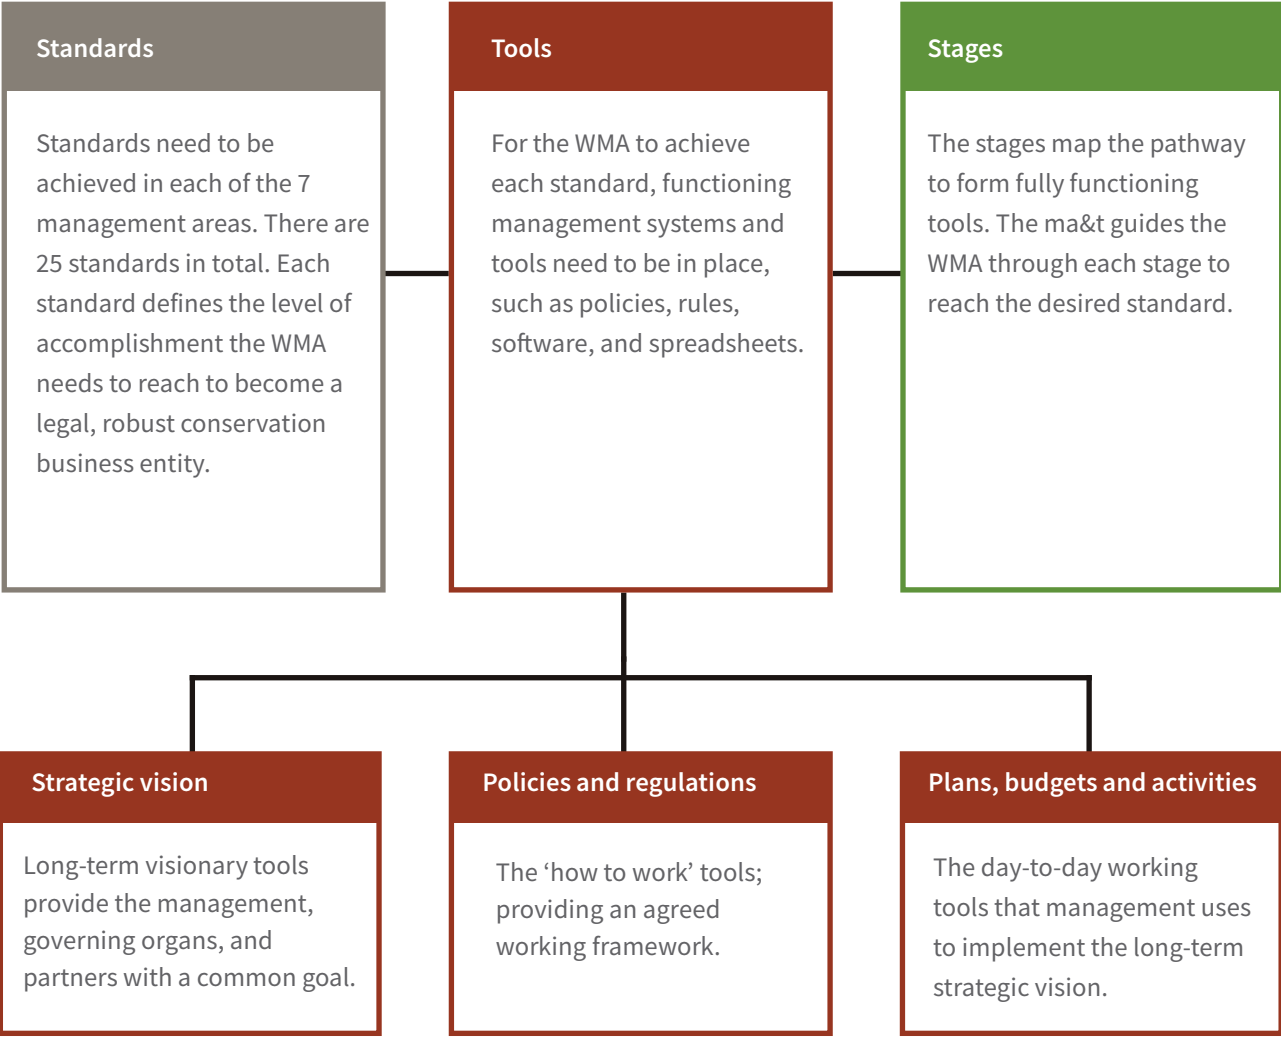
Standards

Standards need to be achieved in each of the 7 management areas. There are 25 standards in total. Each standard defines the level of accomplishment the WMA needs to reach to become a legal, robust conservation business entity.

Tools

For the WMA to achieve each standard, functioning management systems and tools need to be in place, such as policies, rules, software, and spreadsheets.

Stages

The stages map the pathway to form fully functioning tools. The ma&t guides the WMA through each stage to reach the desired standard.

Strategic vision

Long-term visionary tools provide the management, governing organs, and partners with a common goal.

Policies and regulations

The ‘how to work’ tools; providing an agreed working framework.

Plans, budgets and activities

The day-to-day working tools that management uses to implement the long-term strategic vision.